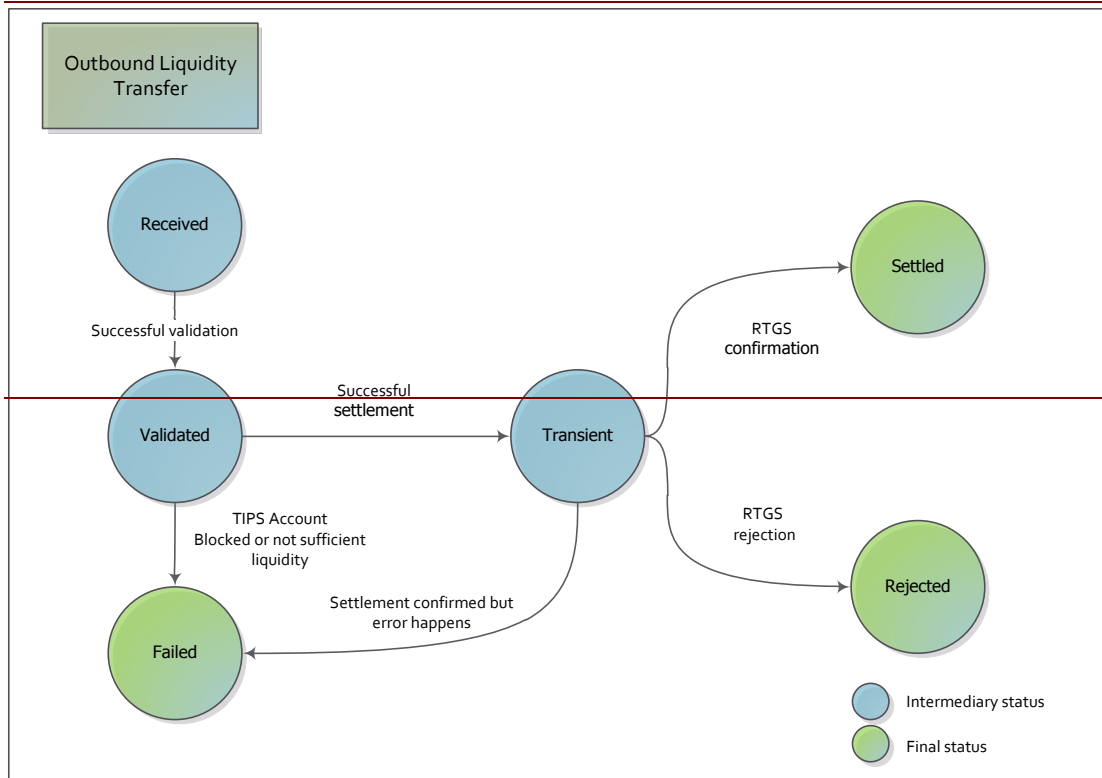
Outbound Liquidity Transfer

Received

Successful validation

Validated

Successful settlement

Transient

RTGS confirmation

Settled

TIPS Account Blocked or not sufficient liquidity

RTGS rejection

Rejected

Settlement confirmed but error happens

Failed

Intermediary status

Final status